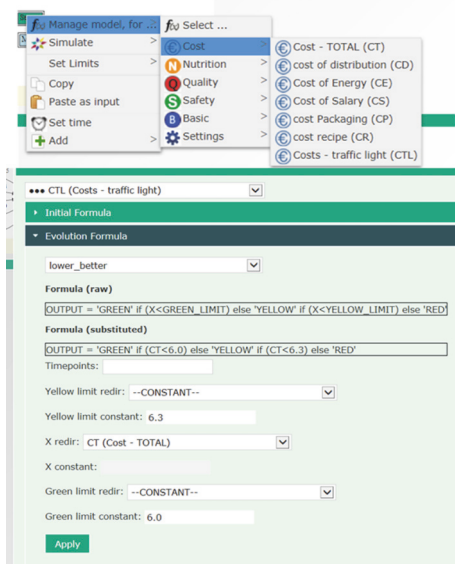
Manage model, for ...
Simulate
Set Limits
Copy
Paste as input
Set time
Add

Select ...
Cost
Nutrition
Quality
Safety
Basic
Settings

Cost - TOTAL (CT)
cost of distribution (CD)
Cost of Energy (CE)
Cost of Salary (CS)
cost Packaging (CP)
cost recipe (CR)
Costs - traffic light (CTL)

••• CTL (Costs - traffic light)

Initial Formula

Evolution Formula

lower_better

Formula (raw)

OUTPUT = 'GREEN' if (X<GREEN_LIMIT) else 'YELLOW' if (X<YELLOW_LIMIT) else 'RED'

Formula (substituted)

OUTPUT = 'GREEN' if (CT<6.0) else 'YELLOW' if (CT<6.3) else 'RED'

Timepoints:

Yellow limit redir: --CONSTANT--

Yellow limit constant: 6.3

X redir: CT (Cost - TOTAL)

X constant:

Green limit redir: --CONSTANT--

Green limit constant: 6.0

Apply